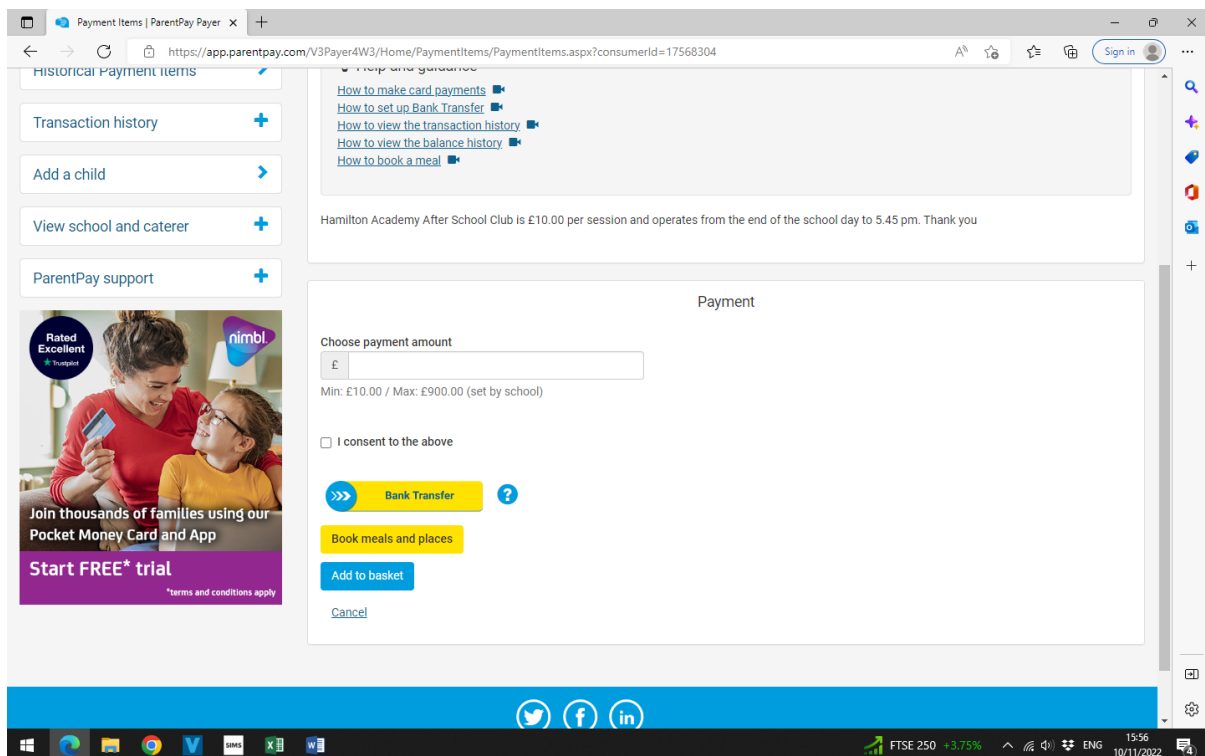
Payment Items | ParentPay Payer

https://app.parentpay.com/V3Payer4W3/Home/PaymentItems/PaymentItems.aspx?consumerId=17568304

Sign in

Historical Payment Items

Transaction history

Add a child

View school and caterer

ParentPay support

Rated Excellent
Trustpilot

nimbl

Join thousands of families using our Pocket Money Card and App

Start FREE* trial

*terms and conditions apply

Help and guidance

How to make card payments
How to set up Bank Transfer
How to view the transaction history
How to view the balance history
How to book a meal

Hamilton Academy After School Club is £10.00 per session and operates from the end of the school day to 5.45 pm. Thank you

Payment

Choose payment amount

£

Min: £10.00 / Max: £900.00 (set by school)

I consent to the above

Bank Transfer

?

Book meals and places

Add to basket

Cancel

FTSE 250 +3.75%

ENG

15:56
10/11/2022